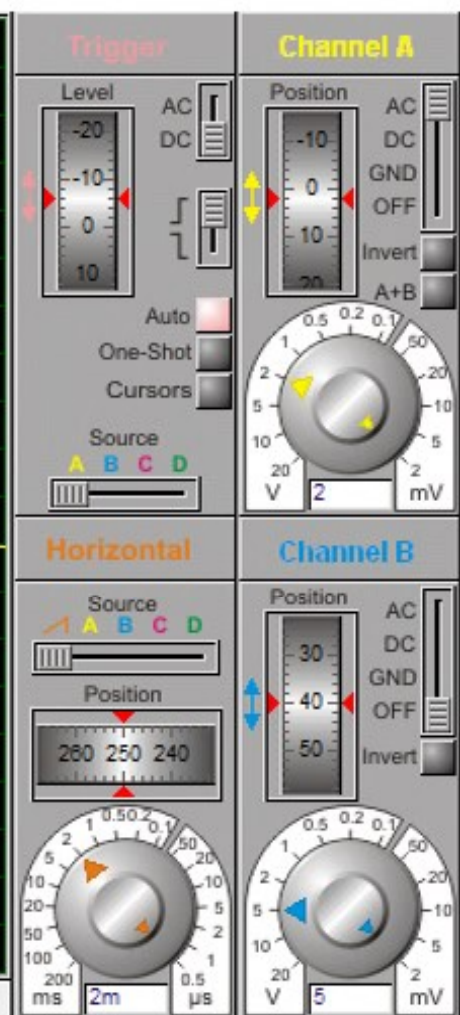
Trigger

Level
-20
-10
0
10

AC
DC

Auto
One-Shot
Cursors

Source
A B C D

Channel A

Position
-10
0
10
20

AC
DC
GND
OFF

Invert
A+B

0.5 0.2 0.1
1
2
5
10
20
V
50
20
10
5
2
mV
2

Horizontal

Source
A B C D

Position
260 250 240

0.5 0.2 0.1
1
2
5
10
20
50
100
200
ms
50
20
10
5
2
1
0.5
µs
2m

Channel B

Position
30
40
50

AC
DC
GND
OFF

Invert

0.5 0.2 0.1
1
2
5
10
20
V
50
20
10
5
2
mV
5